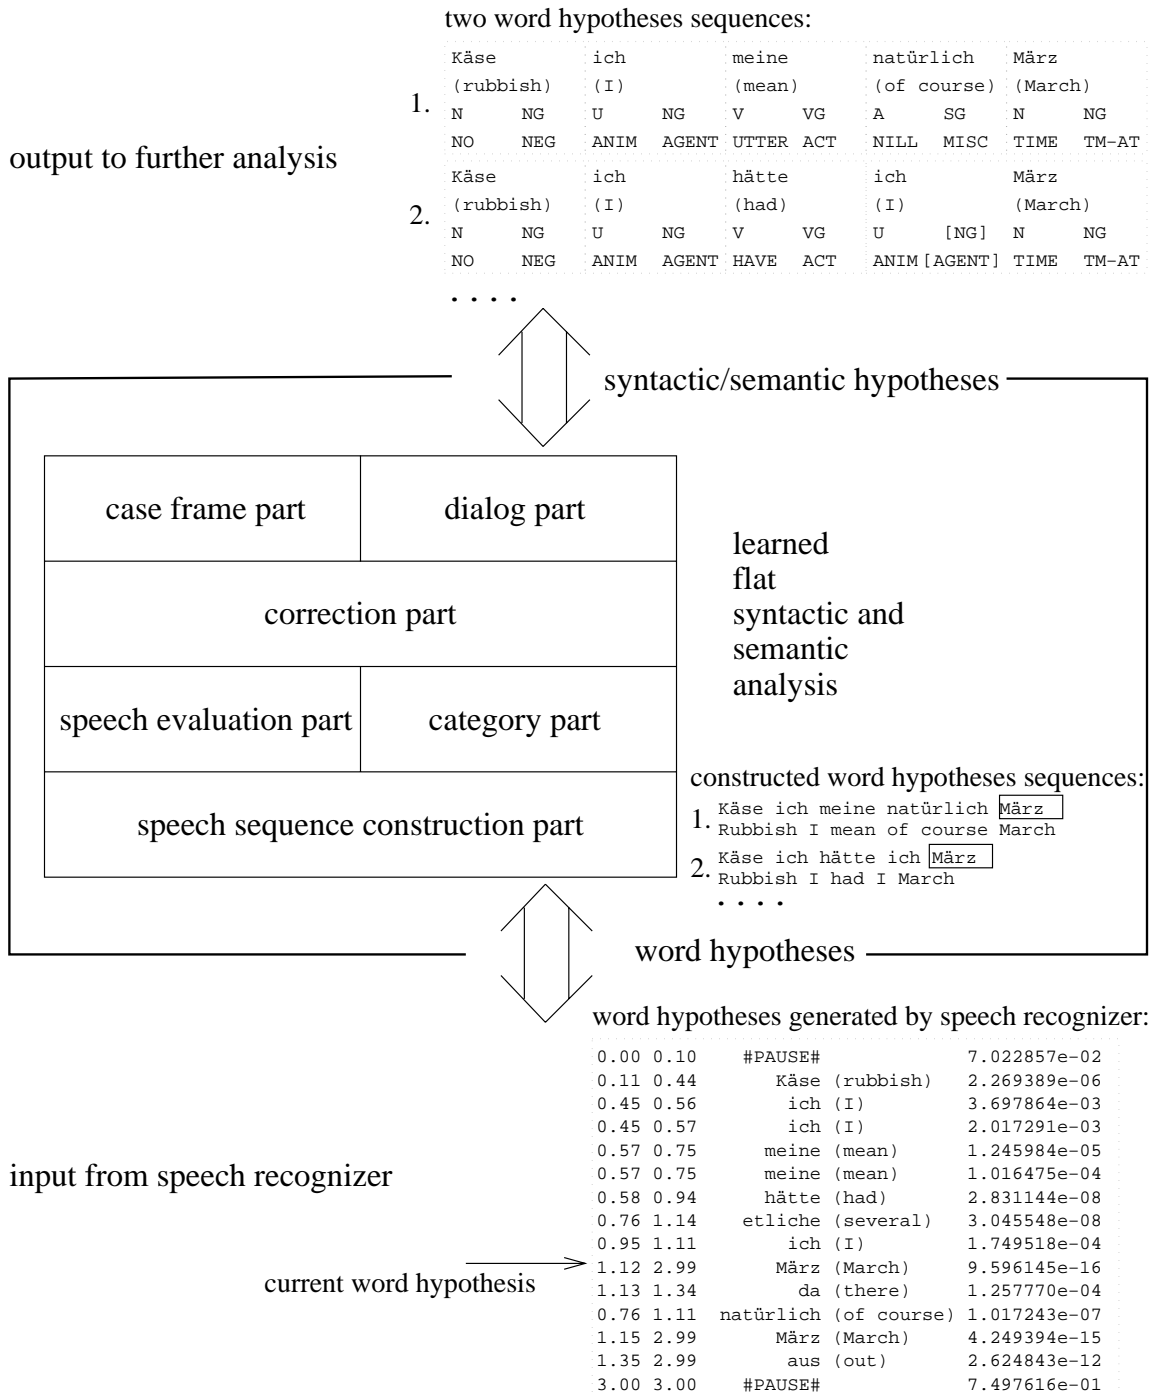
two word hypotheses sequences:

1.
| Käse | | ich | | meine | | natürlich | | März | |
|---|---|---|---|---|---|---|---|---|---|
| (rubbish) | | (I) | | (mean) | | (of course) | | (March) | |
| N | NG | U | NG | V | VG | A | SG | N | NG |
| NO | NEG | ANIM | AGENT | UTTER | ACT | NILL | MISC | TIME | TM-AT |

2.
| Käse | | ich | | hätte | | ich | | März | |
|---|---|---|---|---|---|---|---|---|---|
| (rubbish) | | (I) | | (had) | | (I) | | (March) | |
| N | NG | U | NG | V | VG | U | [NG] | N | NG |
| NO | NEG | ANIM | AGENT | HAVE | ACT | ANIM | [AGENT] | TIME | TM-AT |

. . . .

output to further analysis

syntactic/semantic hypotheses

case frame part

dialog part

correction part

speech evaluation part

category part

speech sequence construction part

learned flat syntactic and semantic analysis

constructed word hypotheses sequences:
1. Käse ich meine natürlich März
Rubbish I mean of course March
2. Käse ich hätte ich März
Rubbish I had I March
. . . .

word hypotheses

word hypotheses generated by speech recognizer:

| | | | |
|---|---|---|---|
| 0.00 | 0.10 | #PAUSE# | 7.022857e-02 |
| 0.11 | 0.44 | Käse (rubbish) | 2.269389e-06 |
| 0.45 | 0.56 | ich (I) | 3.697864e-03 |
| 0.45 | 0.57 | ich (I) | 2.017291e-03 |
| 0.57 | 0.75 | meine (mean) | 1.245984e-05 |
| 0.57 | 0.75 | meine (mean) | 1.016475e-04 |
| 0.58 | 0.94 | hätte (had) | 2.831144e-08 |
| 0.76 | 1.14 | etliche (several) | 3.045548e-08 |
| 0.95 | 1.11 | ich (I) | 1.749518e-04 |
| 1.12 | 2.99 | März (March) | 9.596145e-16 |
| 1.13 | 1.34 | da (there) | 1.257770e-04 |
| 0.76 | 1.11 | natürlich (of course) | 1.017243e-07 |
| 1.15 | 2.99 | März (March) | 4.249394e-15 |
| 1.35 | 2.99 | aus (out) | 2.624843e-12 |
| 3.00 | 3.00 | #PAUSE# | 7.497616e-01 |

input from speech recognizer

current word hypothesis